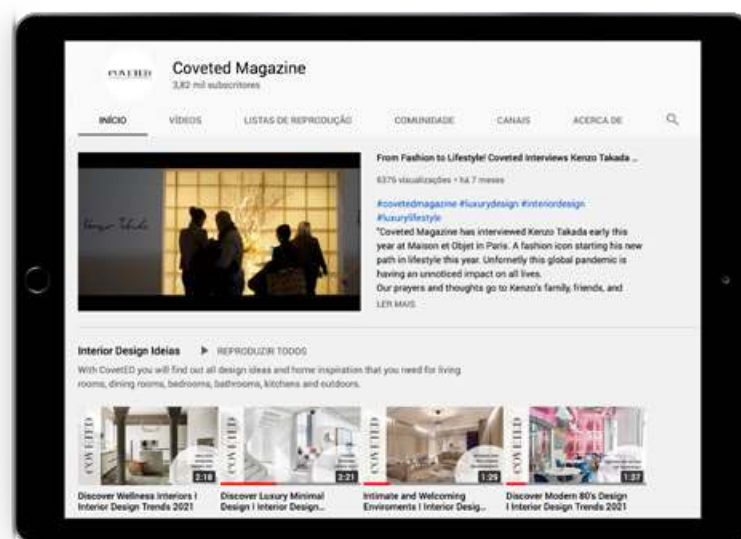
COVETED

Coveted Magazine
3,82 mil subscritores

INÍCIO VÍDEOS LISTAS DE REPRODUÇÃO COMUNIDADE CANAIS ACERCA DE

Kenzo Takada

From Fashion to Lifestyle! Coveted Interviews Kenzo Takada ...
6376 visualizações • há 7 meses

#covetedmagazine #luxurydesign #interiordesign #luxurylifestyle
"Coveted Magazine has interviewed Kenzo Takada early this year at Maison et Objet in Paris. A fashion icon starting his new path in lifestyle this year. Unfornetly this global pandemic is having an unnoticed impact on all lives.
Our prayers and thoughts go to Kenzo's family, friends, and
LER MAIS

Interior Design Ideias ▶ REPRODUZIR TODOS
With CovetED you will find out all design ideas and home inspiration that you need for living rooms, dining rooms, bedrooms, bathrooms, kitchens and outdoors.

COVETED 2:18
Discover Wellness Interiors I Interior Design Trends 2021

COVETED 2:21
Discover Luxury Minimal Design I Interior Design...

COVETED 1:29
Intimate and Welcoming Enviroments I Interior Desig...

COVETED 1:37
Discover Modern 80's Design I Interior Design Trends 2021